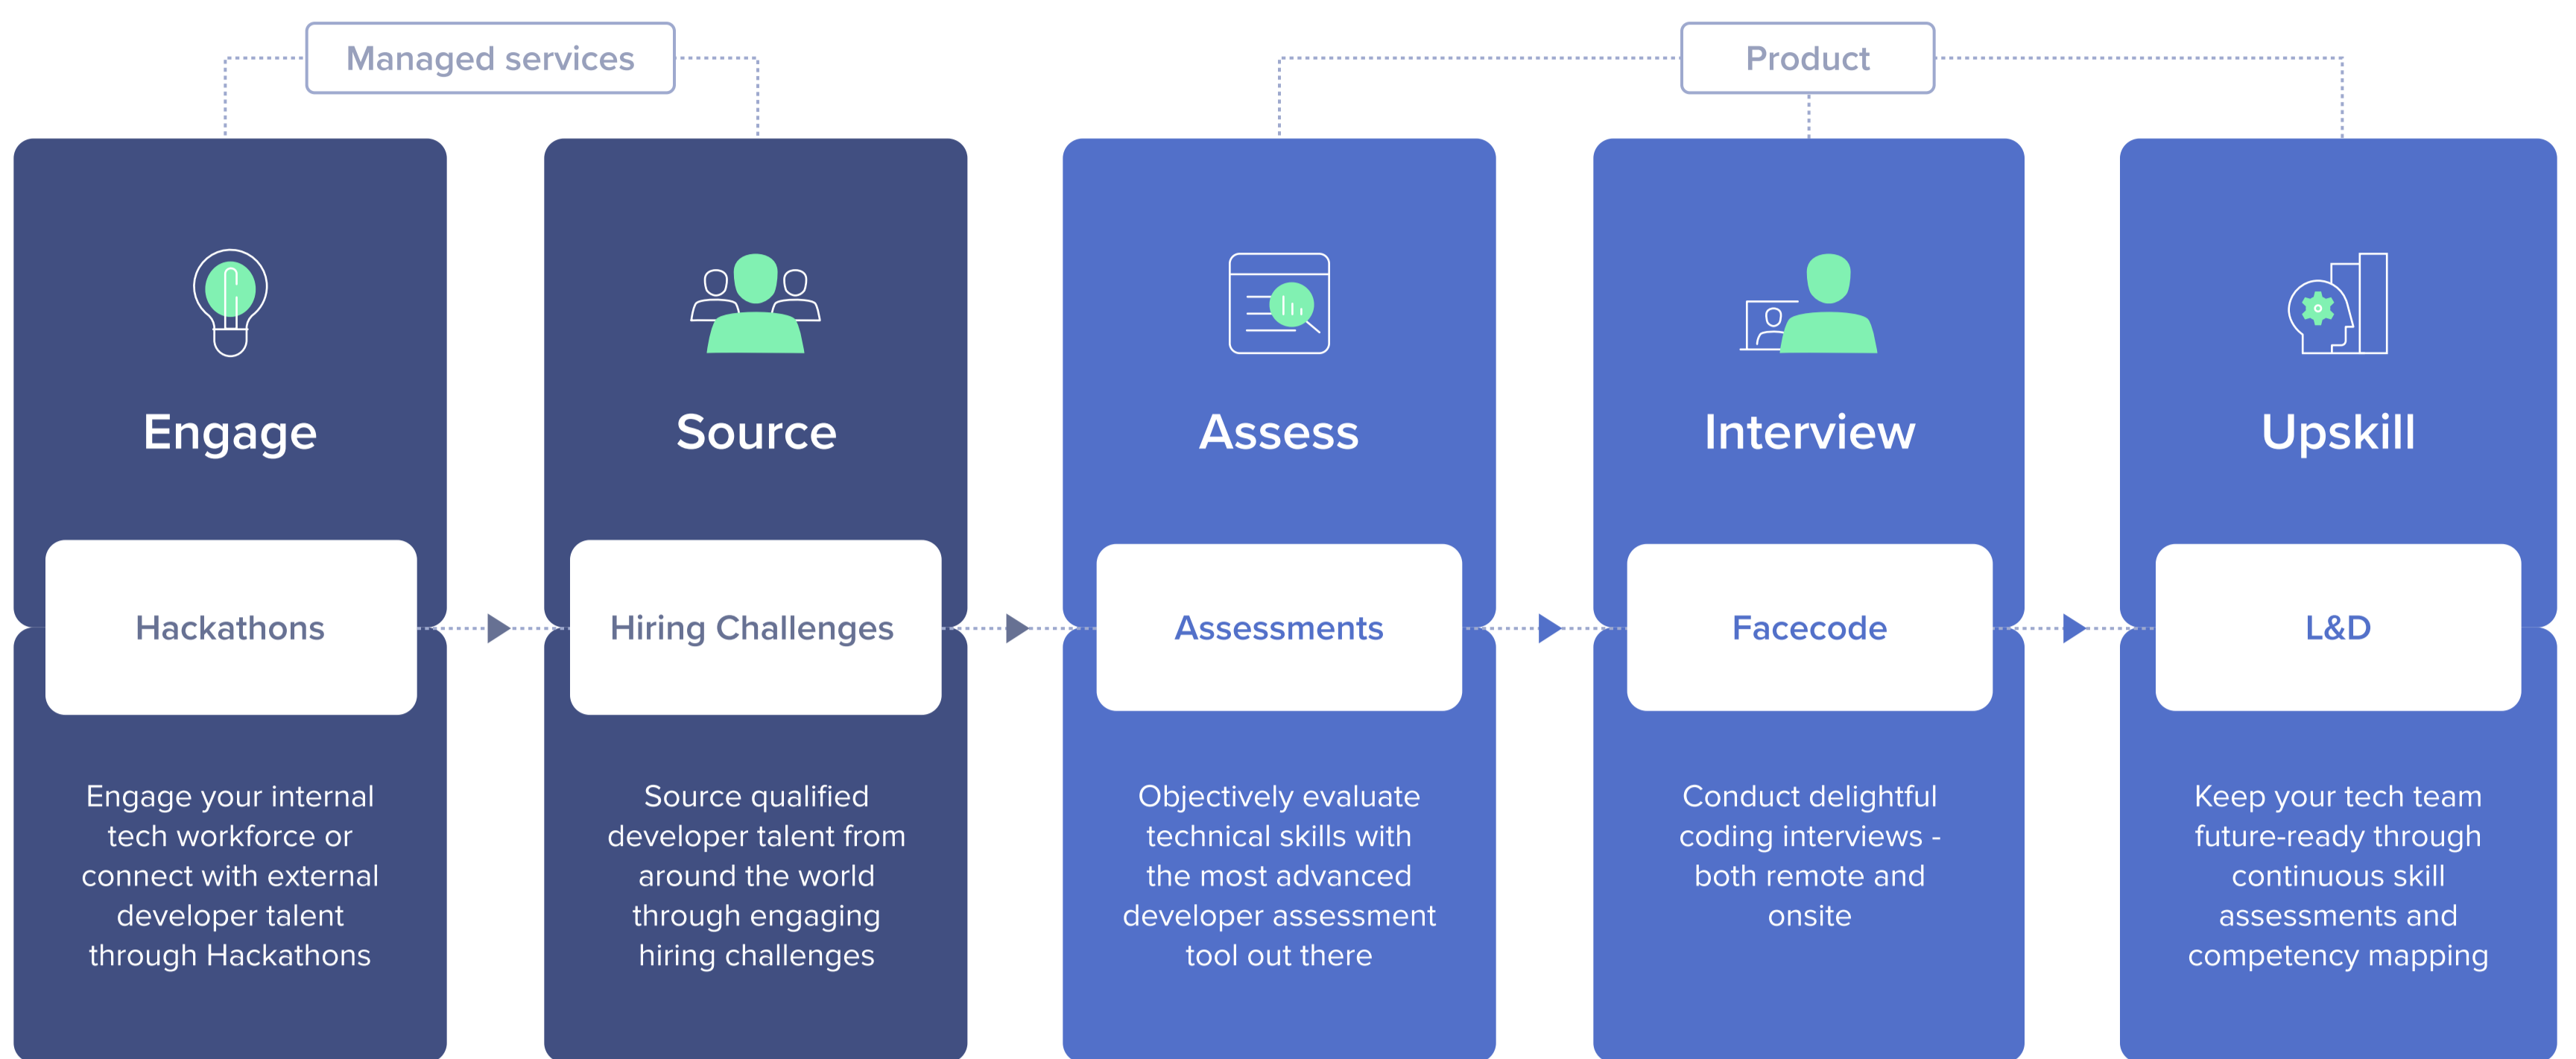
Managed services

Product

Engage

Hackathons

Engage your internal tech workforce or connect with external developer talent through Hackathons

Source

Hiring Challenges

Source qualified developer talent from around the world through engaging hiring challenges

Assess

Assessments

Objectively evaluate technical skills with the most advanced developer assessment tool out there

Interview

Facecode

Conduct delightful coding interviews - both remote and onsite

Upskill

L&D

Keep your tech team future-ready through continuous skill assessments and competency mapping